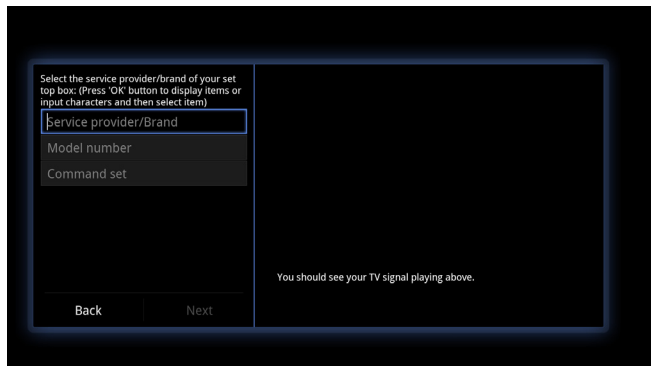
Select the service provider/brand of your set top box: (Press 'OK' button to display items or input characters and then select item)

Service provider/Brand

Model number

Command set

Back

Next

You should see your TV signal playing above.